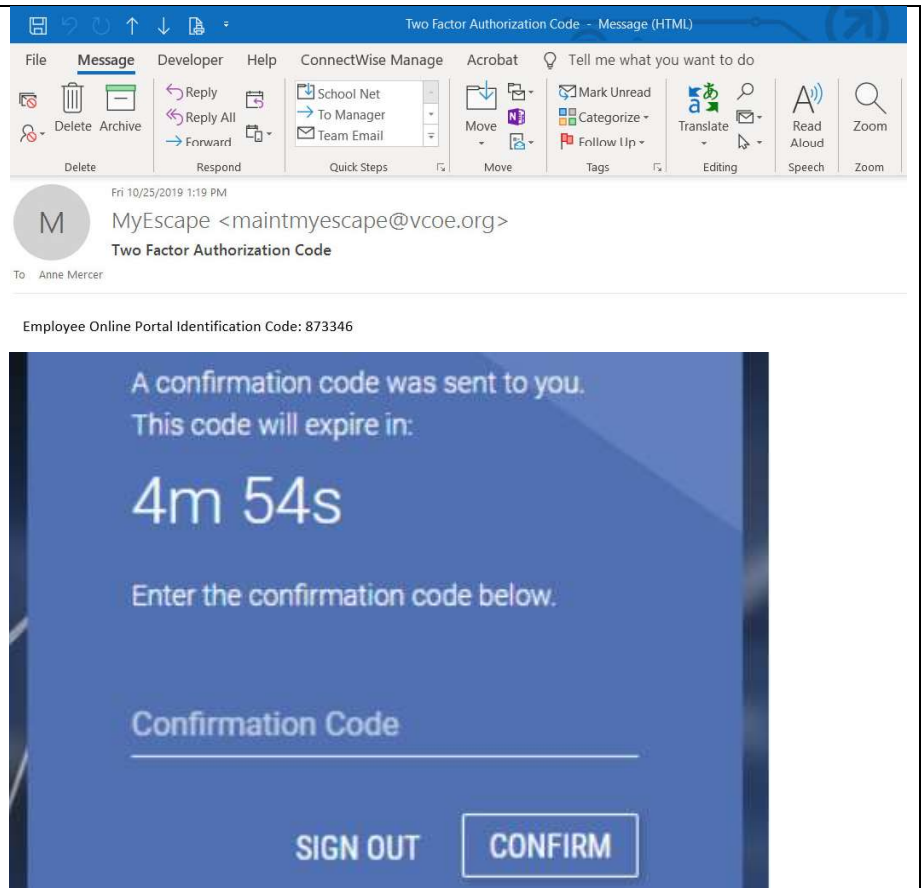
Two Factor Authorization Code - Message (HTML)

File Message Developer Help ConnectWise Manage Acrobat Tell me what you want to do

Delete Archive
Delete

Reply
Reply All
Forward
Respond

School Net
To Manager
Team Email
Quick Steps

Move
Move

Mark Unread
Categorize
Follow Up
Tags

Translate
Editing

Read Aloud
Speech

Zoom
Zoom

M

Fri 10/25/2019 1:19 PM
MyEscape <maintmyescape@vcoe.org>
Two Factor Authorization Code
To Anne Mercer

Employee Online Portal Identification Code: 873346

A confirmation code was sent to you.
This code will expire in:

4m 54s

Enter the confirmation code below.

Confirmation Code

SIGN OUT CONFIRM